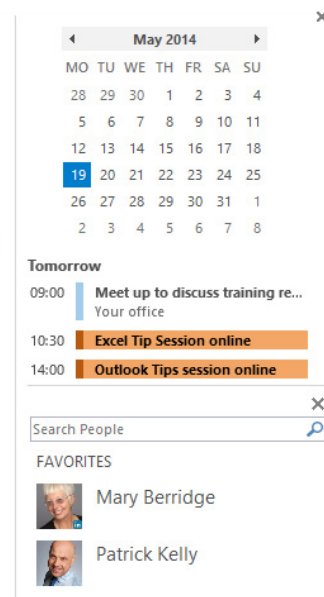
May 2014

| MO | TU | WE | TH | FR | SA | SU |
|---|---|---|---|---|---|---|
| 28 | 29 | 30 | 1 | 2 | 3 | 4 |
| 5 | 6 | 7 | 8 | 9 | 10 | 11 |
| 12 | 13 | 14 | 15 | 16 | 17 | 18 |
| 19 | 20 | 21 | 22 | 23 | 24 | 25 |
| 26 | 27 | 28 | 29 | 30 | 31 | 1 |
| 2 | 3 | 4 | 5 | 6 | 7 | 8 |

Tomorrow

09:00 Meet up to discuss training re...
Your office

10:30 Excel Tip Session online

14:00 Outlook Tips session online

Search People

FAVORITES

Mary Berridge

Patrick Kelly